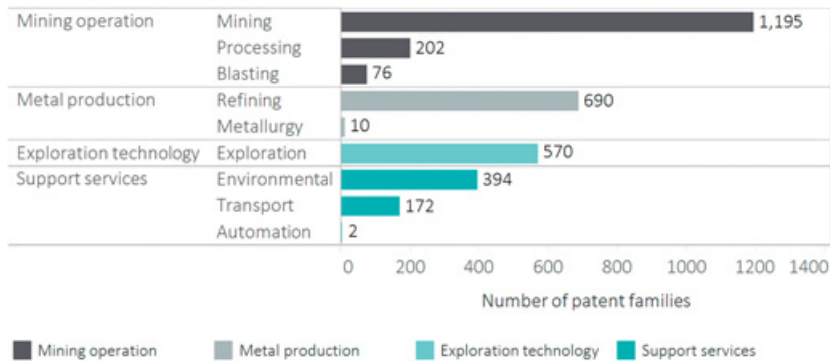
Mining operation Mining 1,195
Processing 202
Blasting 76
Metal production Refining 690
Metallurgy 10
Exploration technology Exploration 570
Support services Environmental 394
Transport 172
Automation 2

0 200 400 600 800 1000 1200 1400

Number of patent families

Mining operation Metal production Exploration technology Support services